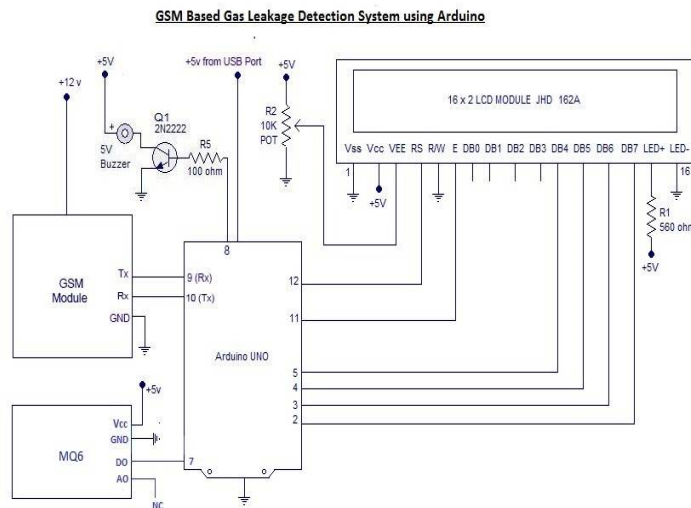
GSM Based Gas Leakage Detection System using Arduino

+12 v

+5V

Q1
2N2222

R5
100 ohm

5V
Buzzer

+5v from USB Port

+5V

R2
10K
POT

16 x 2 LCD MODULE JHD 162A

Vss Vcc VEE RS R/W E DB0 DB1 DB2 DB3 DB4 DB5 DB6 DB7 LED+ LED-

1

+5V

16

R1
560 ohm

+5V

GSM
Module

Tx
Rx
GND

8

9 (Rx)
10 (Tx)

12

11

Arduino UNO

5
4
3
2

+5v

MQ6

Vcc
GND
DO
AO

7

NC